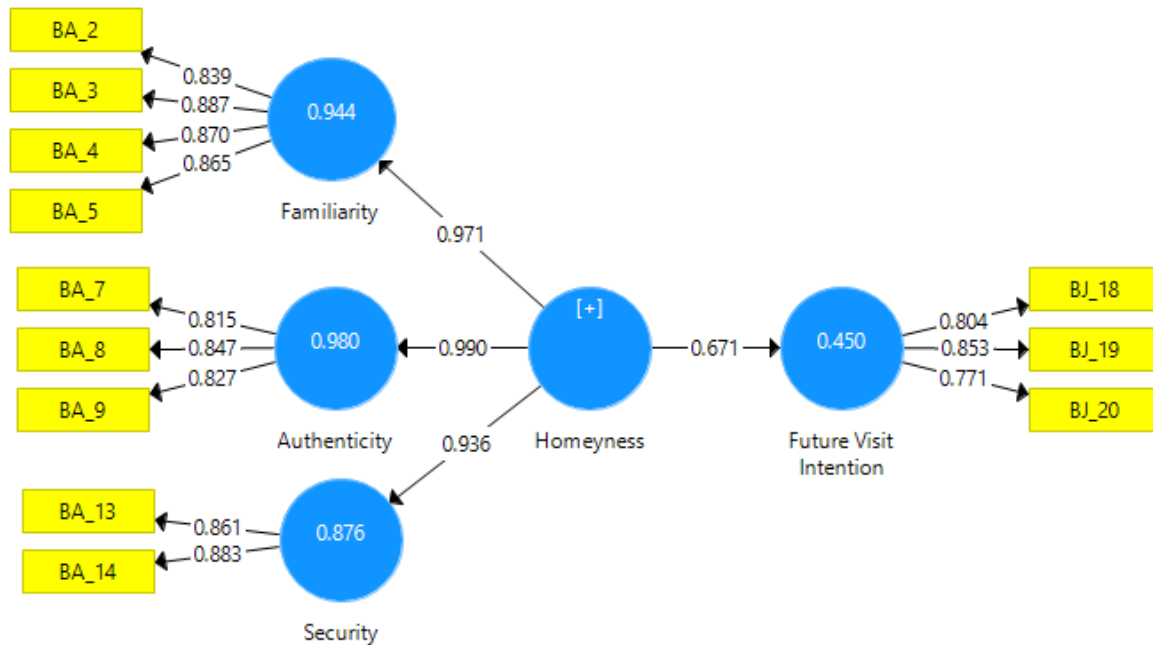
BA_2
BA_3
BA_4
BA_5
0.839
0.887
0.870
0.865
0.944
Familiarity
0.971
BA_7
BA_8
BA_9
0.815
0.847
0.827
0.980
0.990
[+]
0.671
0.450
0.804
0.853
0.771
BJ_18
BJ_19
BJ_20
Authenticity
0.936
Homeyness
Future Visit Intention
BA_13
BA_14
0.861
0.883
0.876
Security